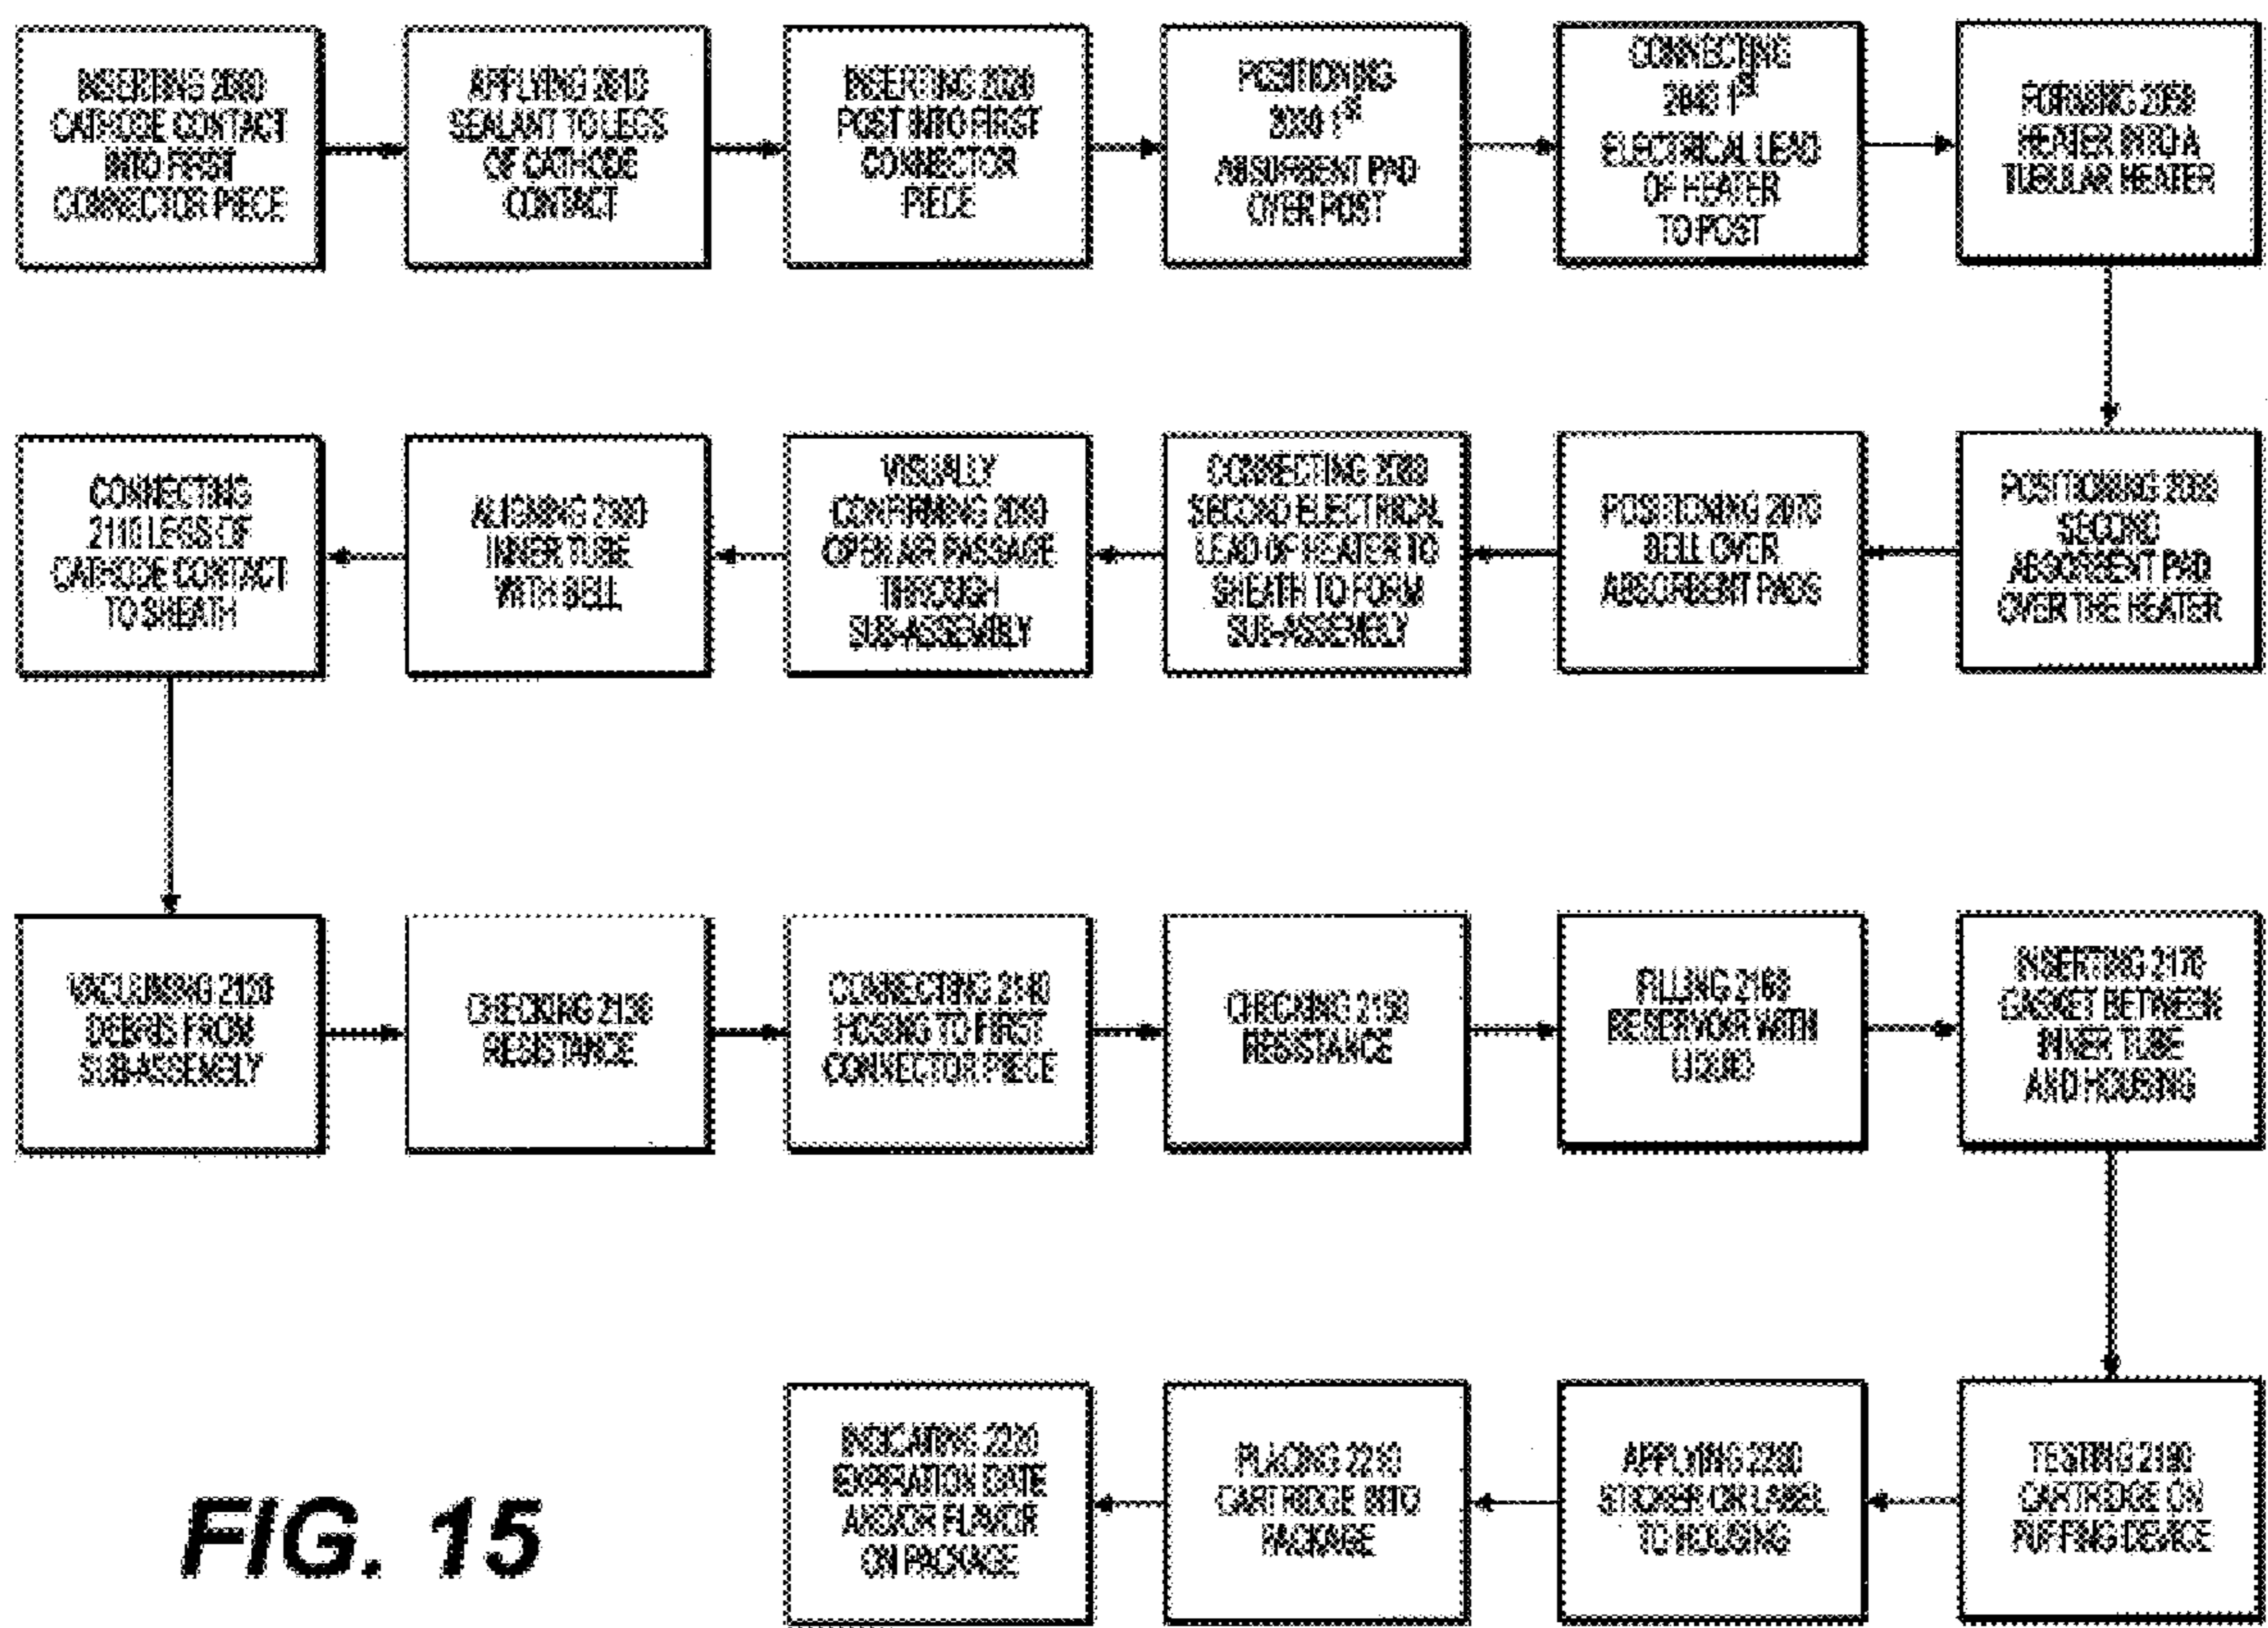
INSERTING 2000 CATHODE CONTACT INTO FIRST CONNECTOR PIECE

APPLYING 2010 SEALANT TO LEGS OF CATHODE CONTACT

INSERTING 2020 POST INTO FIRST CONNECTOR PIECE

POSITIONING 2030 $1^{st}$ ABSORBENT PAD OVER POST

CONNECTING 2040 $1^{st}$ ELECTRICAL LEAD OF HEATER TO POST

FORMING 2050 HEATER INTO A TUBULAR HEATER

POSITIONING 2060 SECOND ABSORBENT PAD OVER THE HEATER

POSITIONING 2070 BELL OVER ABSORBENT PADS

CONNECTING 2080 SECOND ELECTRICAL LEAD OF HEATER TO SHEATH TO FORM SUB-ASSEMBLY

VISUALLY CONFIRMING 2090 OPEN AIR PASSAGE THROUGH SUB-ASSEMBLY

ALIGNING 2100 INNER TUBE WITH BELL

CONNECTING 2110 LEGS OF CATHODE CONTACT TO SHEATH

VACUUMING 2120 DEBRIS FROM SUB-ASSEMBLY

CHECKING 2130 RESISTANCE

CONNECTING 2140 HOSING TO FIRST CONNECTOR PIECE

CHECKING 2150 RESISTANCE

FILLING 2160 RESERVOIR WITH LIQUID

INSERTING 2170 GASKET BETWEEN INNER TUBE AND HOUSING

TESTING 2190 CARTRIDGE ON PUFFING DEVICE

APPLYING 2200 STICKER OR LABEL TO HOUSING

PLACING 2210 CARTRIDGE INTO PACKAGE

INDICATING 2220 EXPIRATION DATE AND/OR FLAVOR ON PACKAGE

FIG. 15